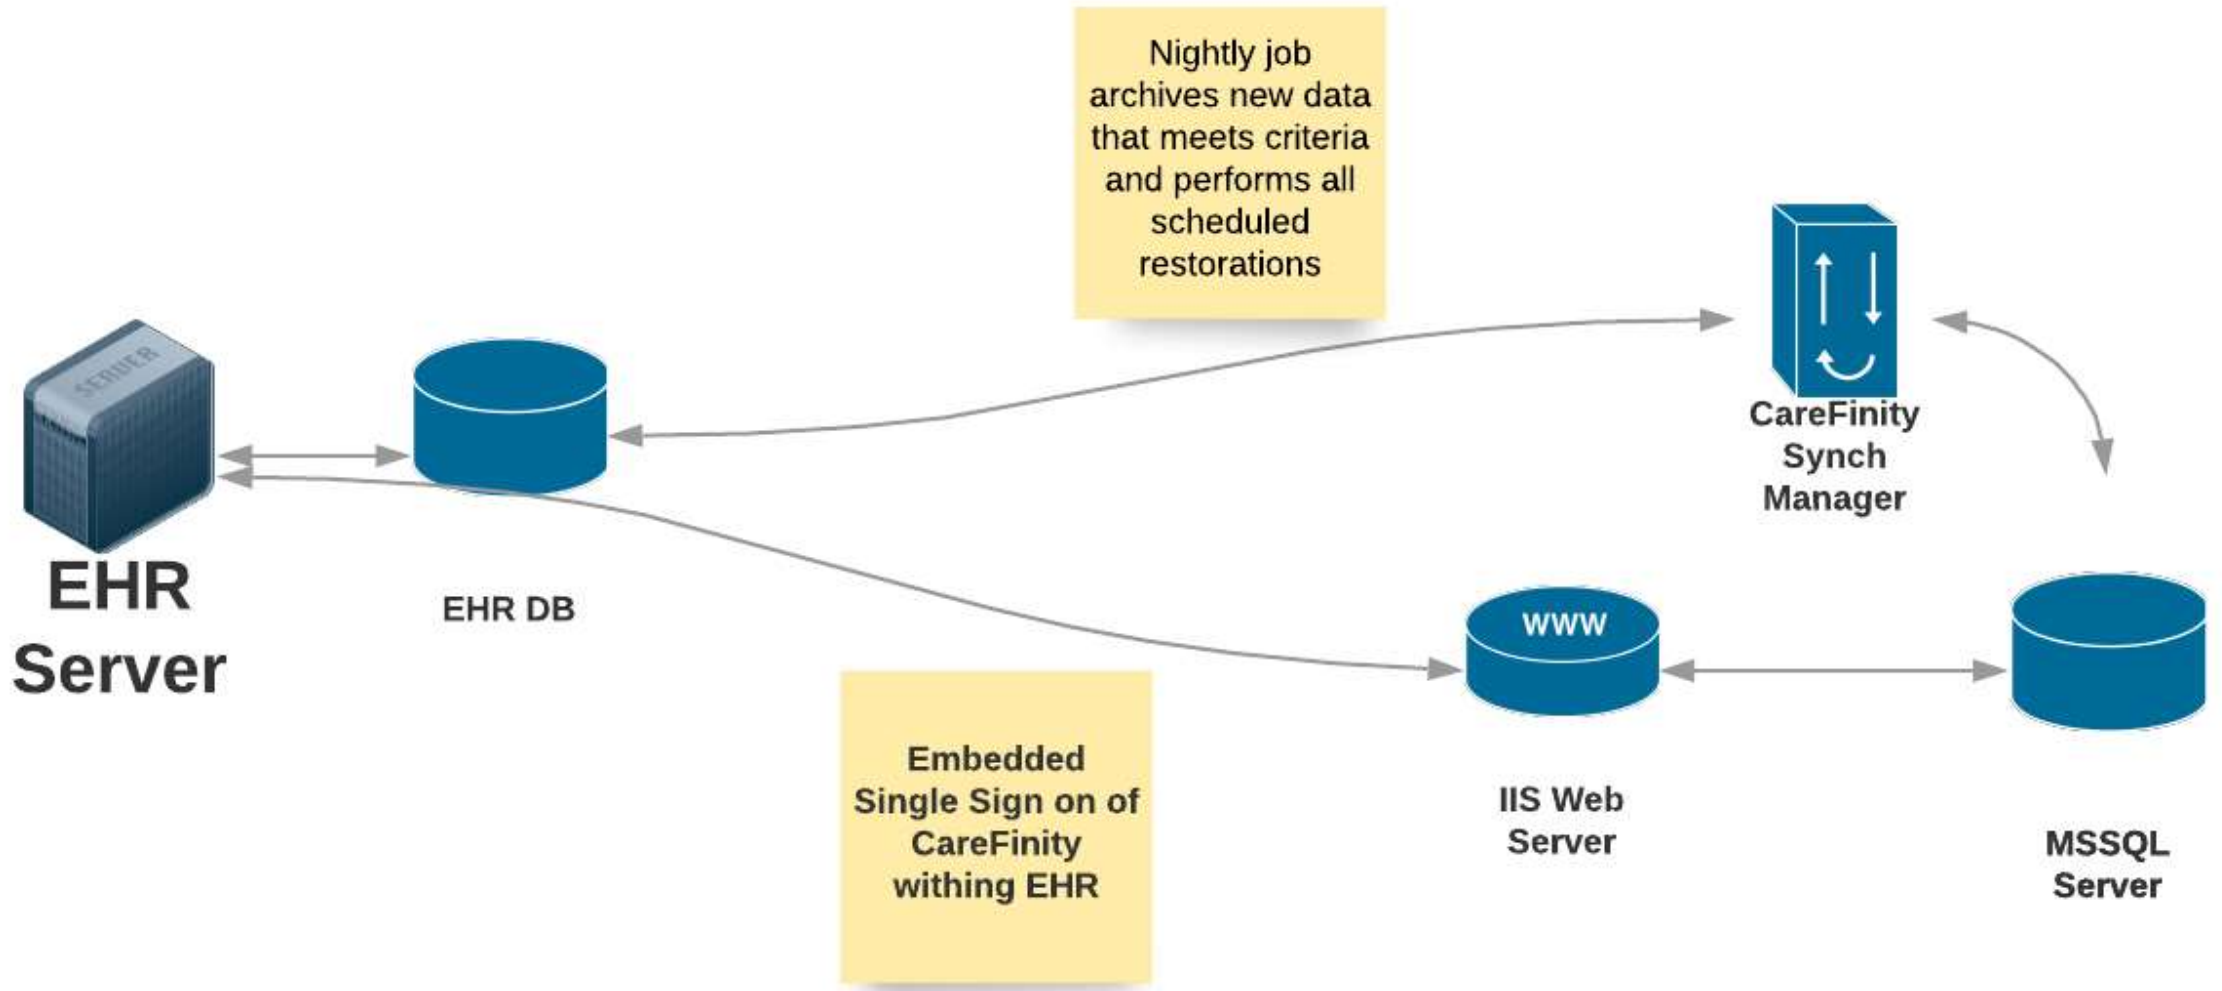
Nightly job archives new data that meets criteria and performs all scheduled restorations

SERVER

EHR Server

EHR DB

CareFinity Synch Manager

WWW

IIS Web Server

MSSQL Server

Embedded Single Sign on of CareFinity withing EHR